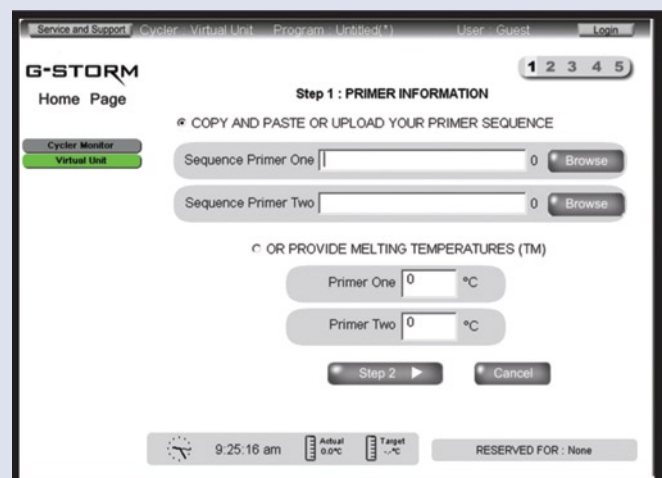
Service and Support Cycler : Virtual Unit Program : Untitled(*) User : Guest Login

G-STORM
Home Page

1 2 3 4 5

Step 1 : PRIMER INFORMATION

Cycler Monitor
Virtual Unit

COPY AND PASTE OR UPLOAD YOUR PRIMER SEQUENCE

Sequence Primer One 0 Browse

Sequence Primer Two 0 Browse

OR PROVIDE MELTING TEMPERATURES (TM)

Primer One 0 °C

Primer Two 0 °C

Step 2 ▶ Cancel

9:25:16 am Actual 0.0°C Target --°C RESERVED FOR : None